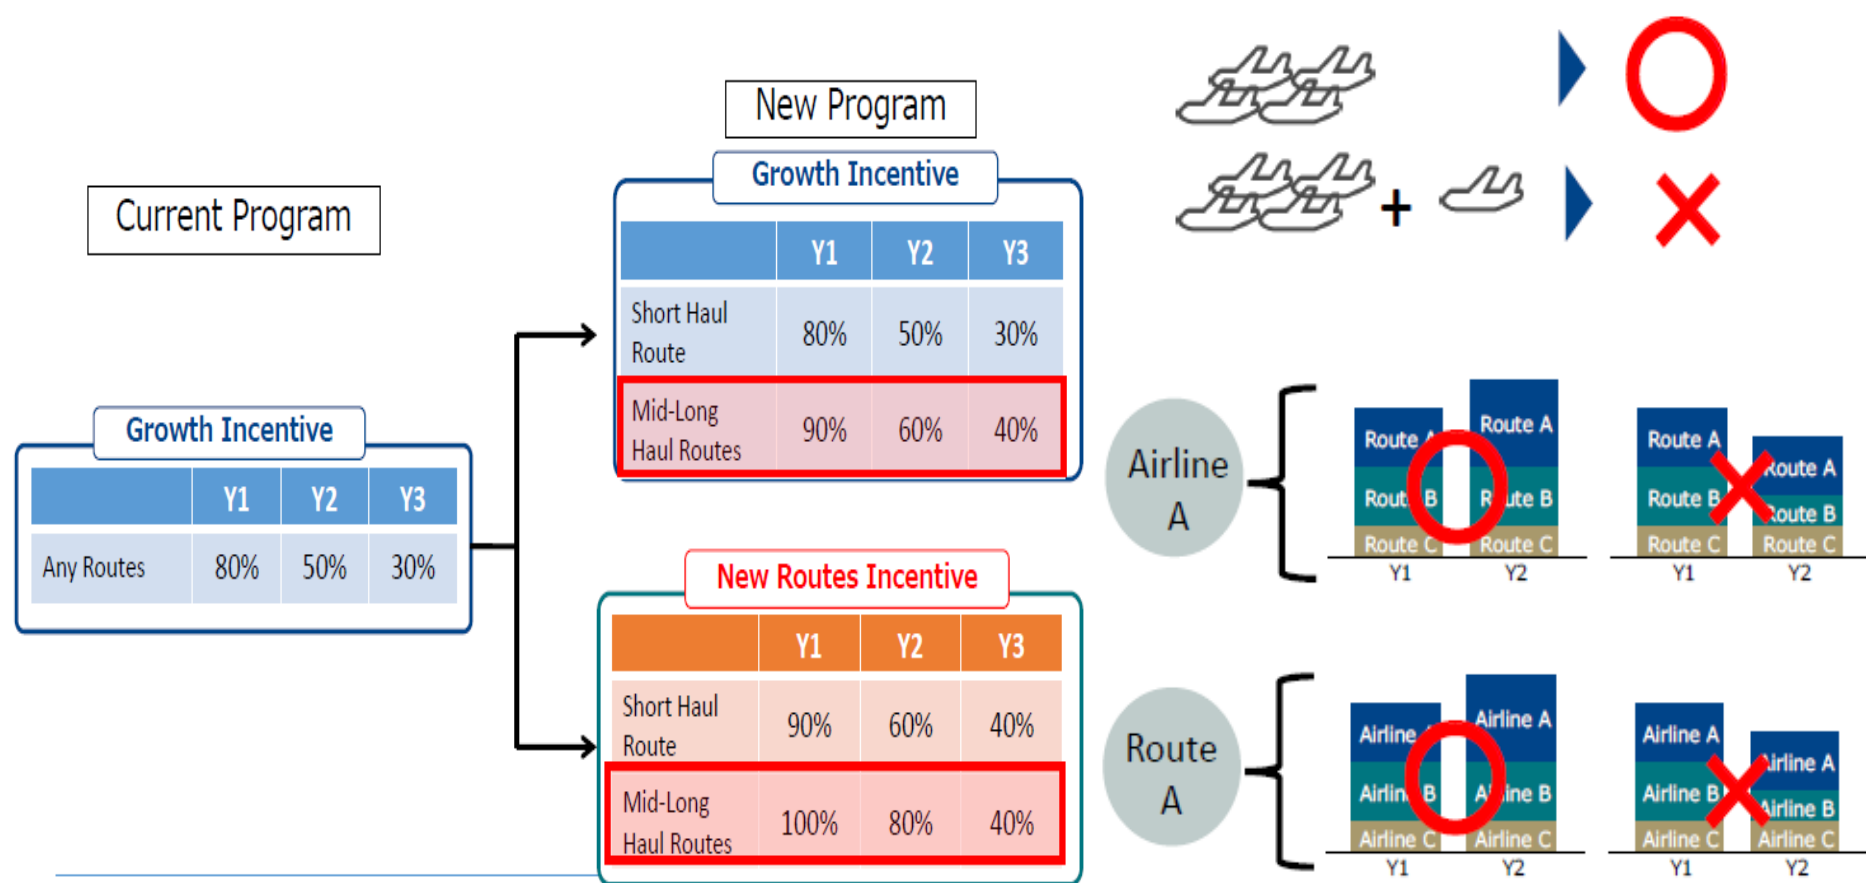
Current Program

Growth Incentive

| | Y1 | Y2 | Y3 |
|---|---|---|---|
| Any Routes | 80% | 50% | 30% |

New Program

Growth Incentive

| | Y1 | Y2 | Y3 |
|---|---|---|---|
| Short Haul Route | 80% | 50% | 30% |
| Mid-Long Haul Routes | 90% | 60% | 40% |

New Routes Incentive

| | Y1 | Y2 | Y3 |
|---|---|---|---|
| Short Haul Route | 90% | 60% | 40% |
| Mid-Long Haul Routes | 100% | 80% | 40% |

+

Airline A

Route A
Rout B
Route C
Y1

Route A
R ute B
Route C
Y2

Route A
Route B
Route C
Y1

Route A
Route B
Route C
Y2

Route A

Airline
Airlin B
Airline C
Y1

Airline A
A ine B
Airline C
Y2

Airline A
Airline B
Airline C
Y1

Airline A
Airline B
Airline C
Y2